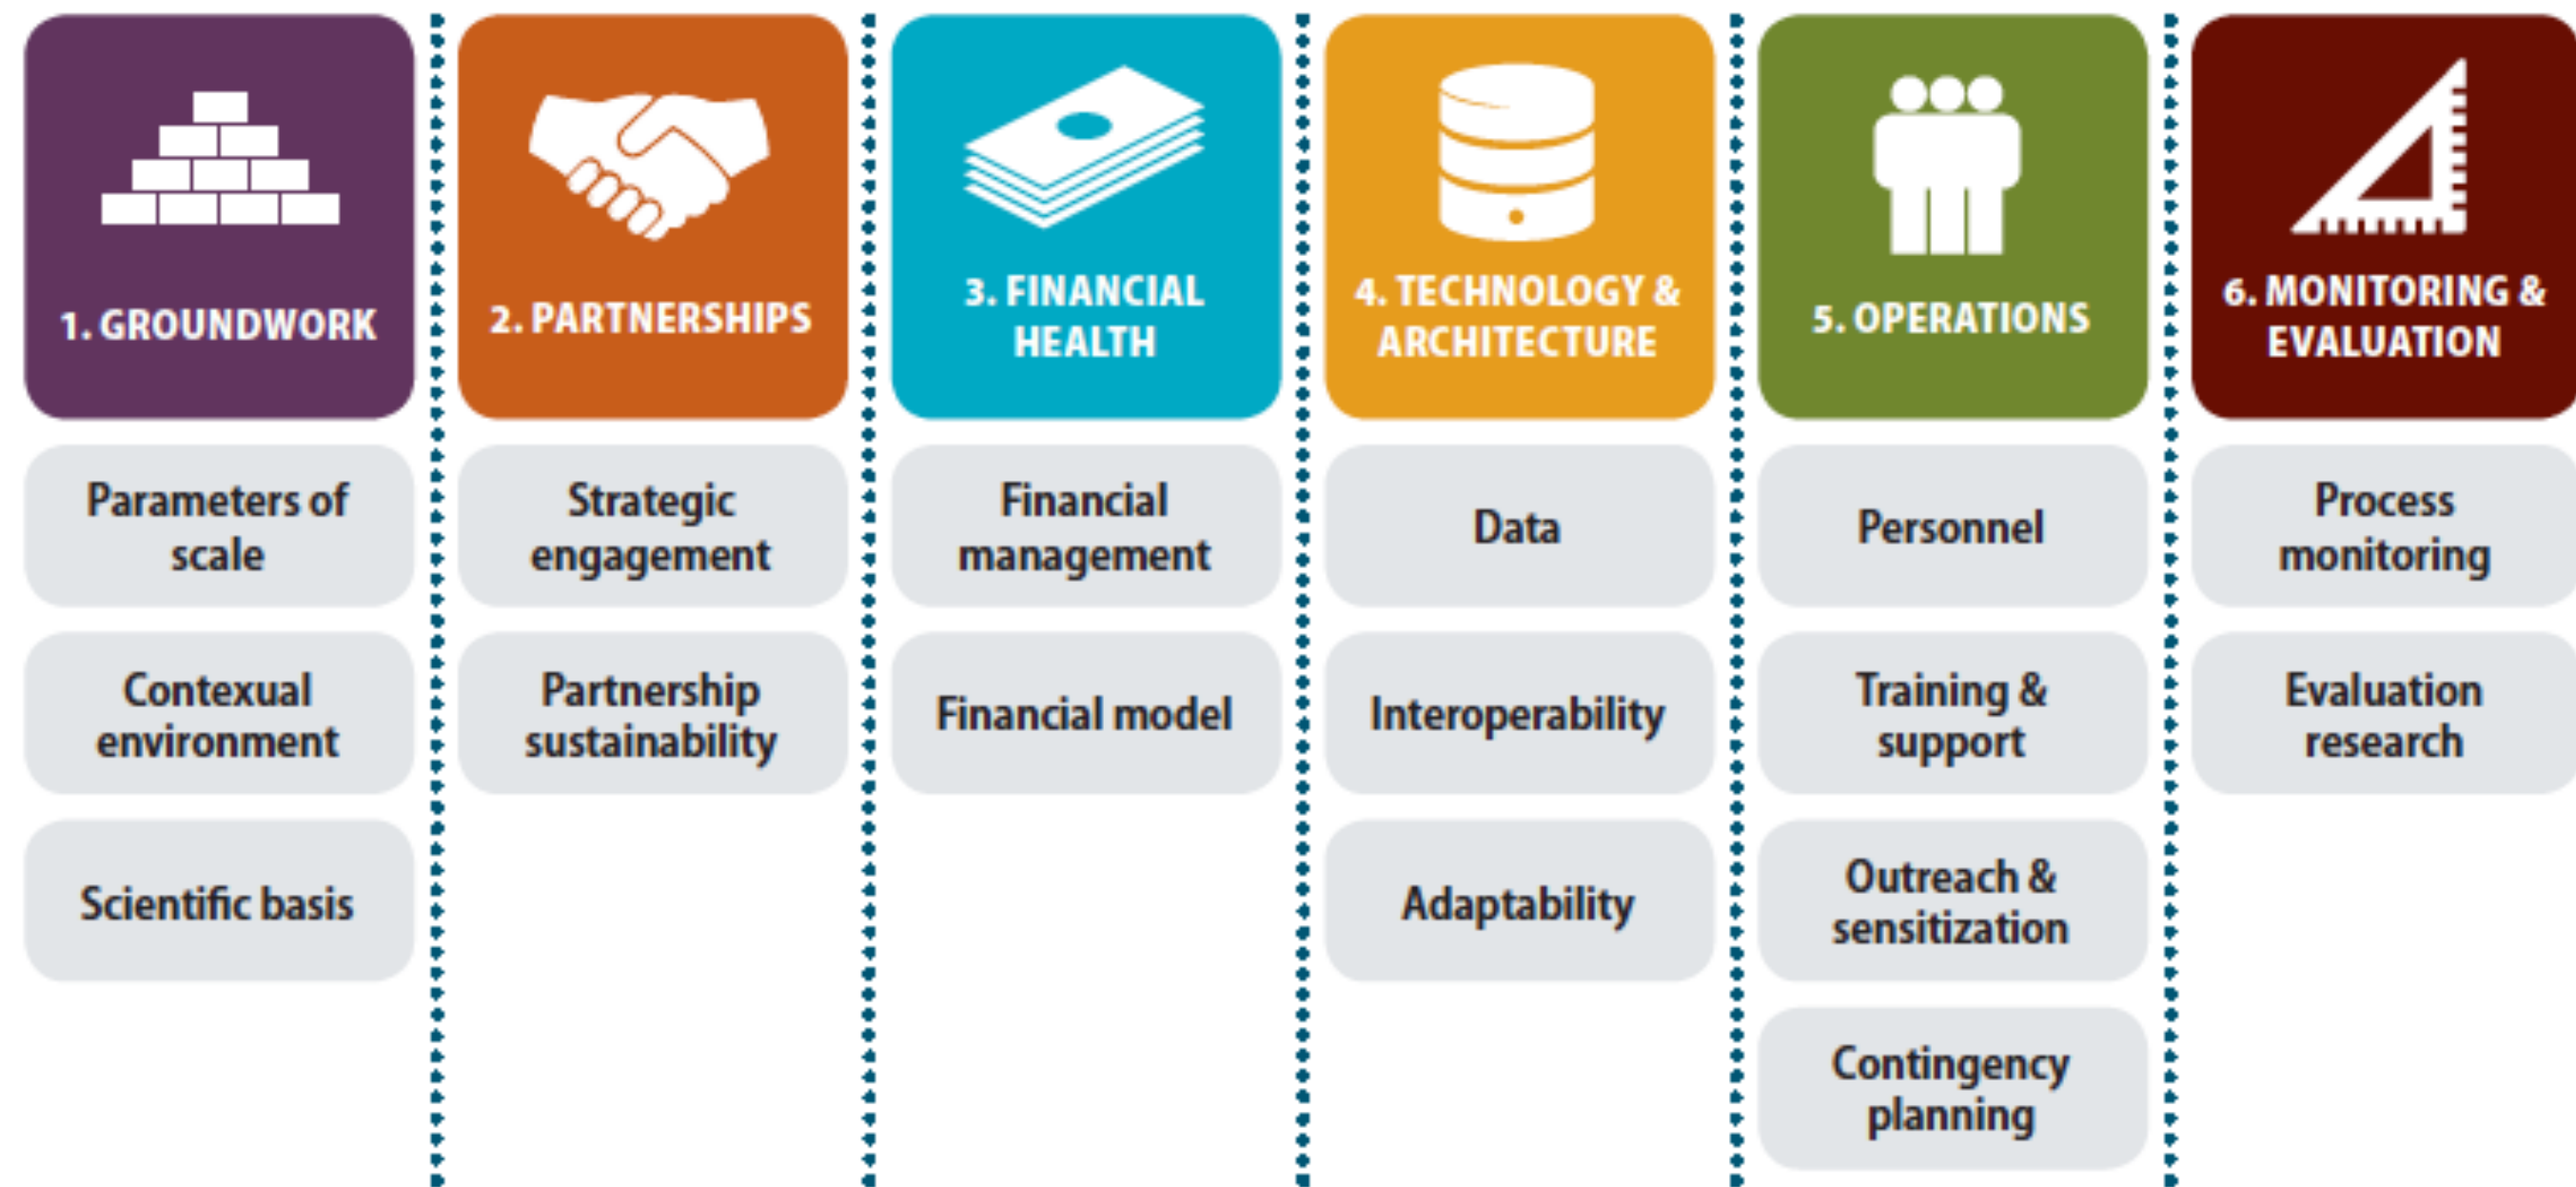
1. GROUNDWORK

Parameters of scale

Contexual environment

Scientific basis

2. PARTNERSHIPS

Strategic engagement

Partnership sustainability

3. FINANCIAL HEALTH

Financial management

Financial model

4. TECHNOLOGY & ARCHITECTURE

Data

Interoperability

Adaptability

5. OPERATIONS

Personnel

Training & support

Outreach & sensitization

Contingency planning

6. MONITORING & EVALUATION

Process monitoring

Evaluation research